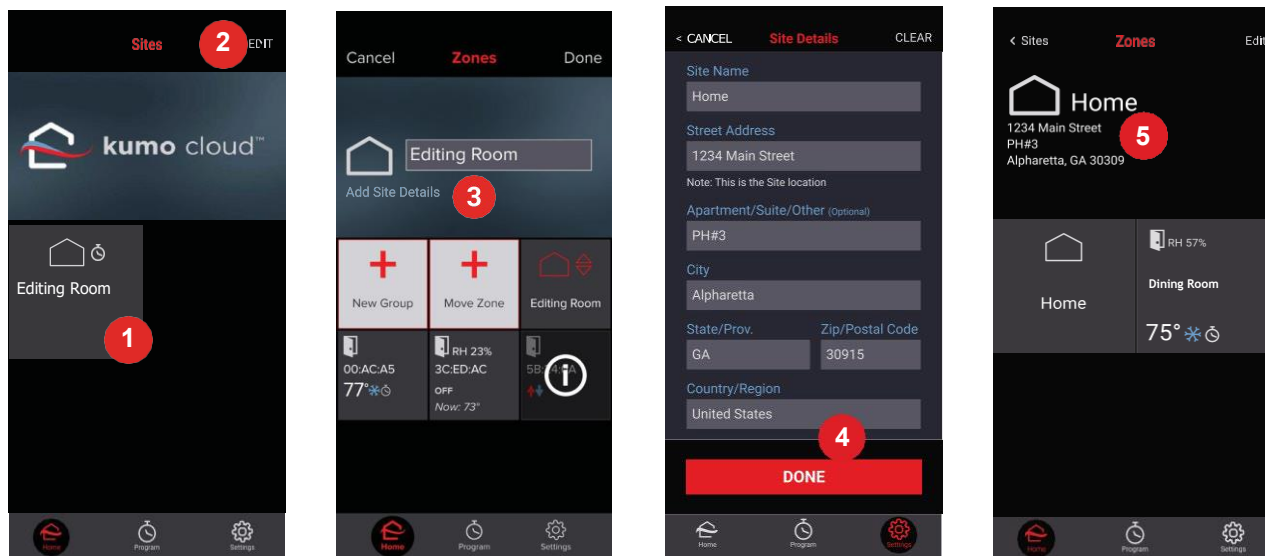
Sites
2
EDIT
kumo cloud™
Editing Room
1
Home
Program
Settings

Cancel
Zones
Done
Editing Room
Add Site Details
3
New Group
Move Zone
Editing Room
00:AC:A5
77°
RH 23%
3C:ED:AC
OFF
Now: 73°
5B:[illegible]A
Home
Program
Settings

< CANCEL
Site Details
CLEAR
Site Name
Home
Street Address
1234 Main Street
Note: This is the Site location
Apartment/Suite/Other (Optional)
PH#3
City
Alpharetta
State/Prov.
Zip/Postal Code
GA
30915
Country/Region
United States
4
DONE
Home
Program
Settings

< Sites
Zones
Edit
Home
1234 Main Street
PH#3
Alpharetta, GA 30309
5
Home
RH 57%
Dining Room
75°
Home
Program
Settings